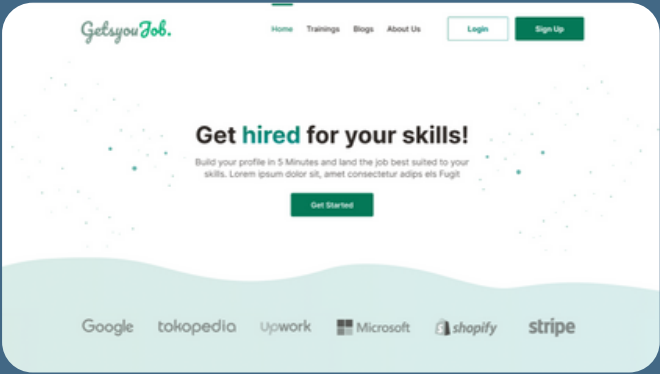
GetsyouJob.

Home Trainings Blogs About Us Login Sign Up

Get hired for your skills!

Build your profile in 5 Minutes and land the job best suited to your skills. Lorem ipsum dolor sit, amet consectetur adips els Fugit

Get Started

Google tokopedia Upwork Microsoft shopify stripe